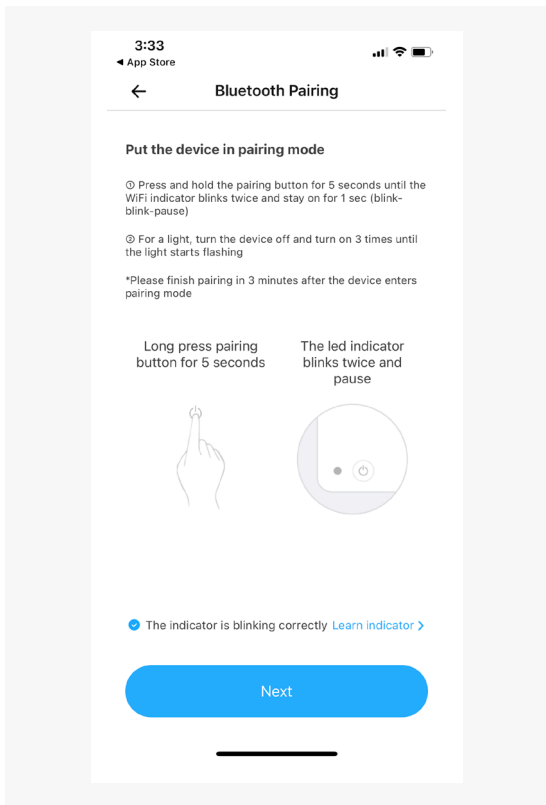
3:33
◀ App Store

← Bluetooth Pairing

Put the device in pairing mode

① Press and hold the pairing button for 5 seconds until the WiFi indicator blinks twice and stay on for 1 sec (blink-blink-pause)

② For a light, turn the device off and turn on 3 times until the light starts flashing

*Please finish pairing in 3 minutes after the device enters pairing mode

Long press pairing button for 5 seconds

The led indicator blinks twice and pause

The indicator is blinking correctly Learn indicator >

Next